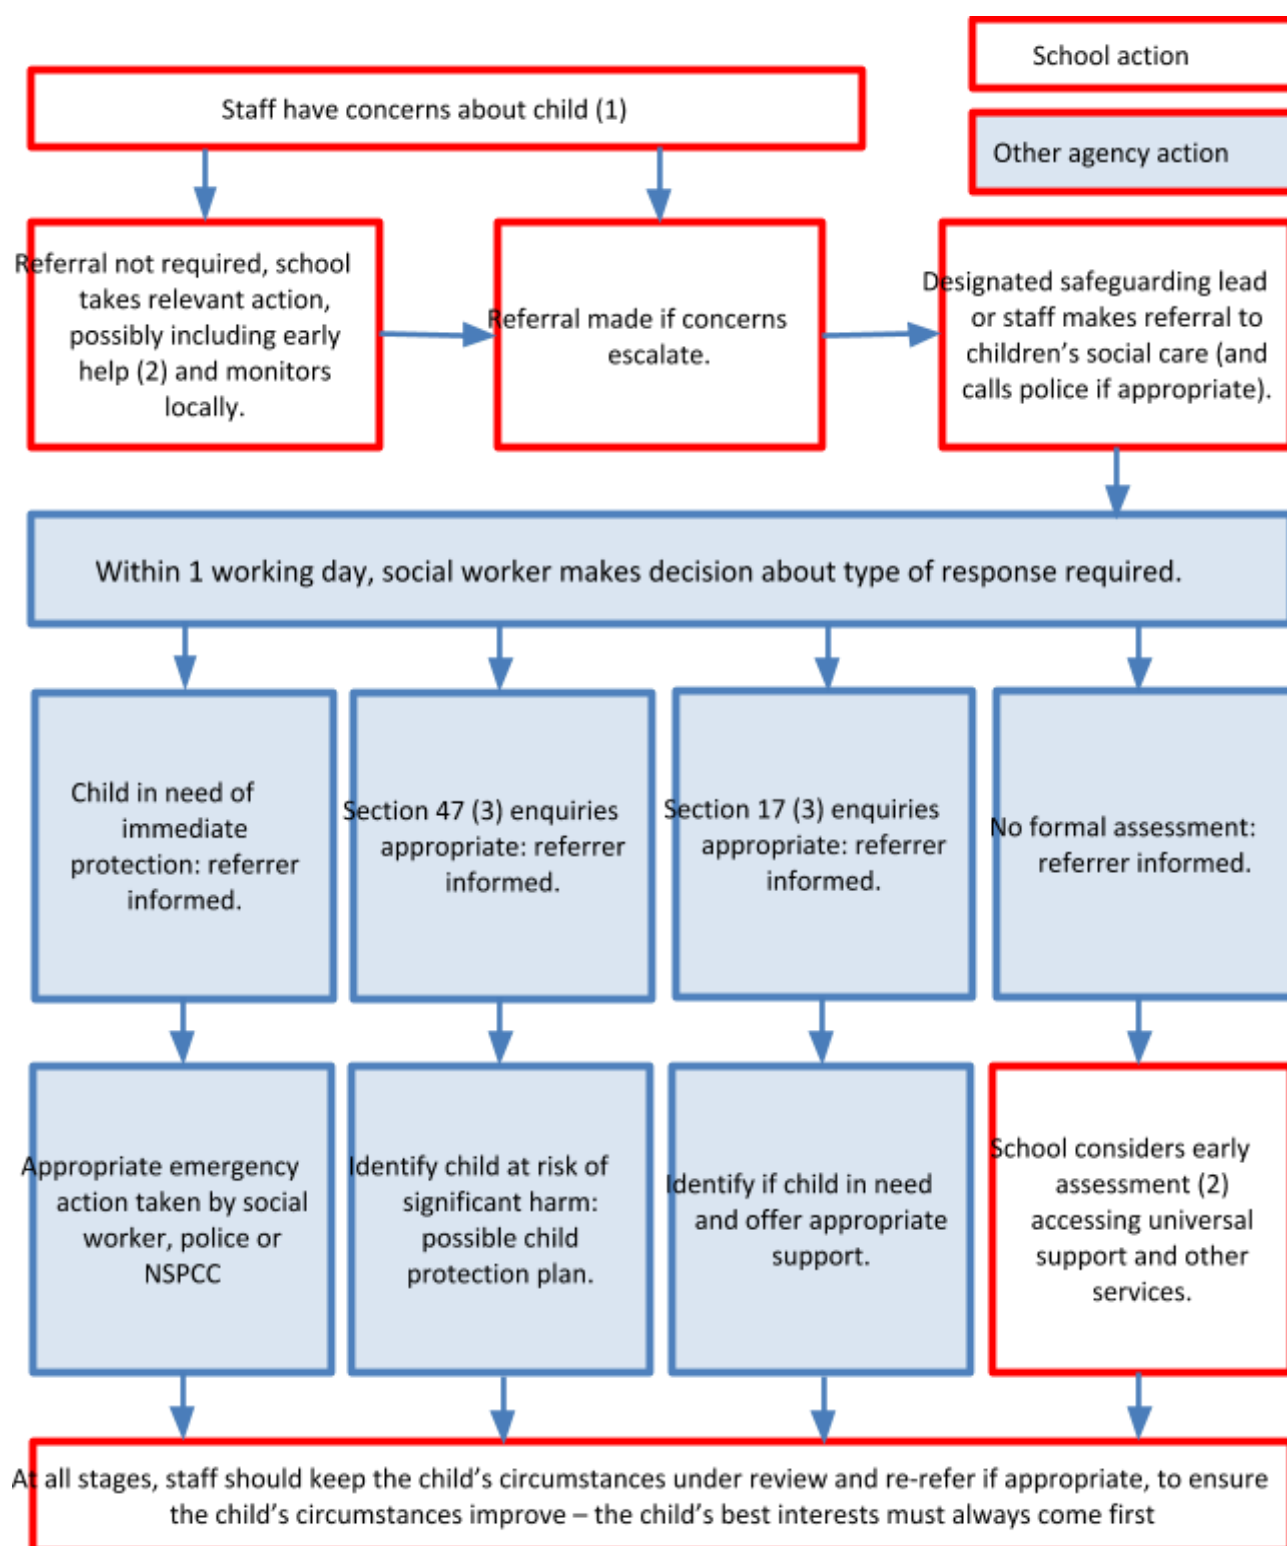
School action

Other agency action

Staff have concerns about child (1)

Referral not required, school takes relevant action, possibly including early help (2) and monitors locally.

Referral made if concerns escalate.

Designated safeguarding lead or staff makes referral to children's social care (and calls police if appropriate).

Within 1 working day, social worker makes decision about type of response required.

Child in need of immediate protection: referrer informed.

Section 47 (3) enquiries appropriate: referrer informed.

Section 17 (3) enquiries appropriate: referrer informed.

No formal assessment: referrer informed.

Appropriate emergency action taken by social worker, police or NSPCC

Identify child at risk of significant harm: possible child protection plan.

Identify if child in need and offer appropriate support.

School considers early assessment (2) accessing universal support and other services.

At all stages, staff should keep the child's circumstances under review and re-refer if appropriate, to ensure the child's circumstances improve – the child's best interests must always come first